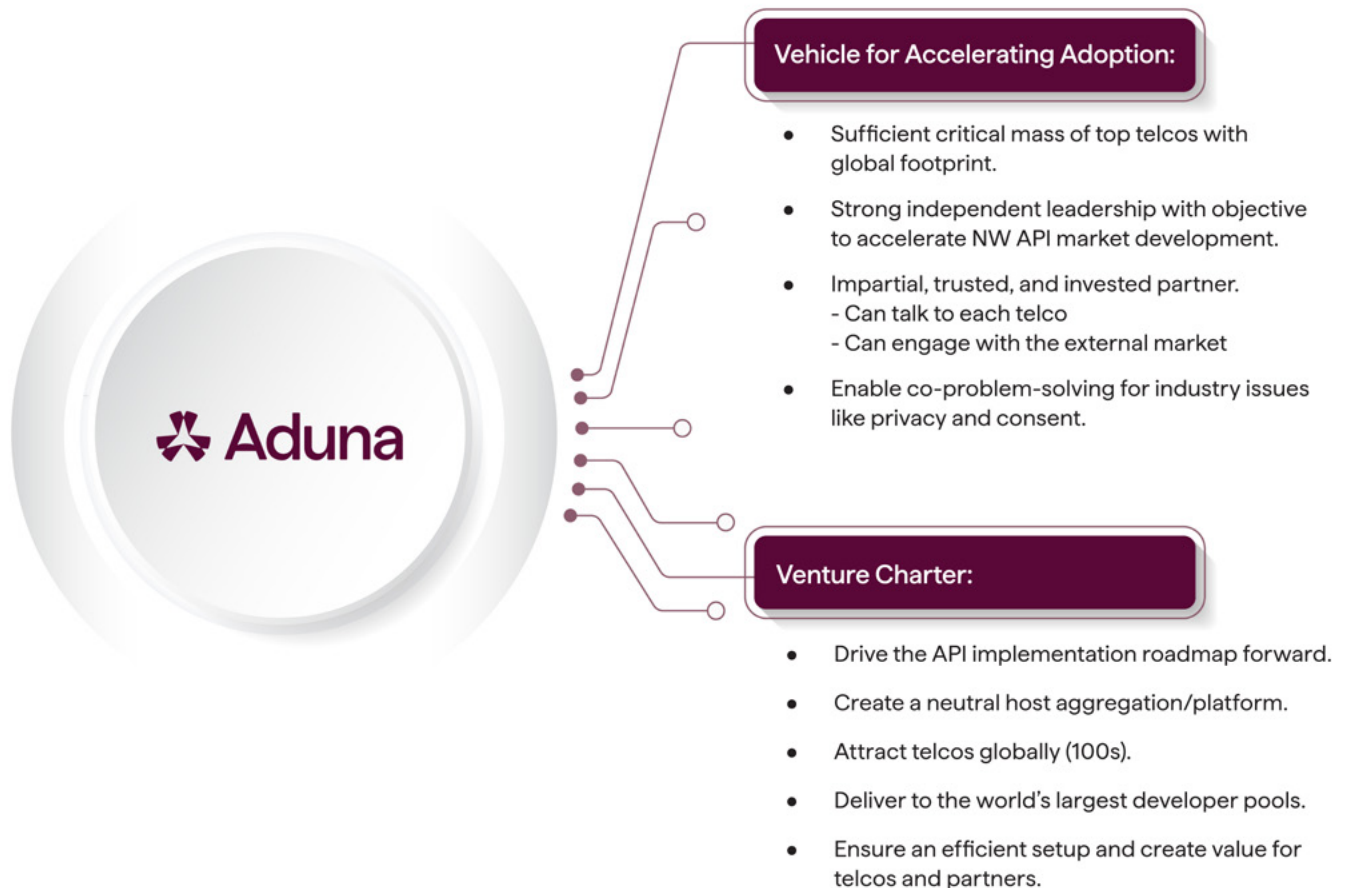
Aduna

Vehicle for Accelerating Adoption:

- Sufficient critical mass of top telcos with global footprint.
- Strong independent leadership with objective to accelerate NW API market development.
- Impartial, trusted, and invested partner.
  - Can talk to each telco
  - Can engage with the external market
- Enable co-problem-solving for industry issues like privacy and consent.

Venture Charter:

- Drive the API implementation roadmap forward.
- Create a neutral host aggregation/platform.
- Attract telcos globally (100s).
- Deliver to the world's largest developer pools.
- Ensure an efficient setup and create value for telcos and partners.